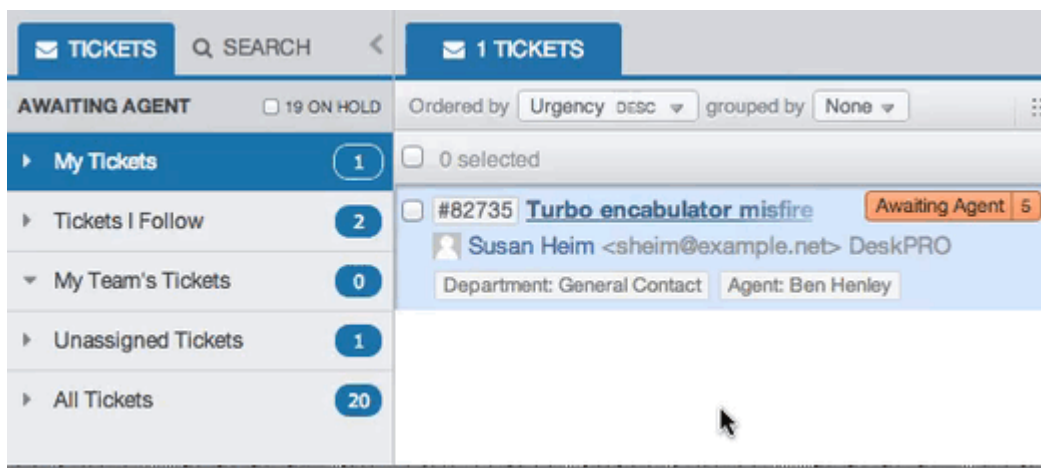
TICKETS SEARCH
1 TICKETS
AWAITING AGENT 19 ON HOLD
Ordered by Urgency DESC grouped by None
My Tickets 1
0 selected
Tickets I Follow 2
#82735 Turbo encabulator misfire Awaiting Agent 5
Susan Heim <sheim@example.net> DeskPRO
My Team's Tickets 0
Department: General Contact Agent: Ben Henley
Unassigned Tickets 1
All Tickets 20